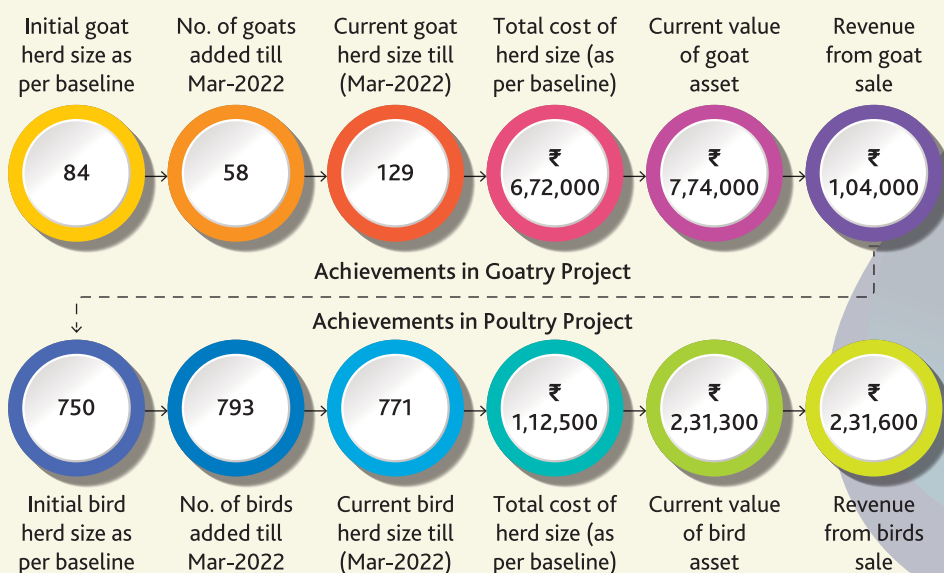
Initial goat herd size as per baseline

No. of goats added till Mar-2022

Current goat herd size till (Mar-2022)

Total cost of herd size (as per baseline)

Current value of goat asset

Revenue from goat sale

84

58

129

₹ 6,72,000

₹ 7,74,000

₹ 1,04,000

Achievements in Goatry Project

Achievements in Poultry Project

750

793

771

₹ 1,12,500

₹ 2,31,300

₹ 2,31,600

Initial bird herd size as per baseline

No. of birds added till Mar-2022

Current bird herd size till (Mar-2022)

Total cost of herd size (as per baseline)

Current value of bird asset

Revenue from birds sale